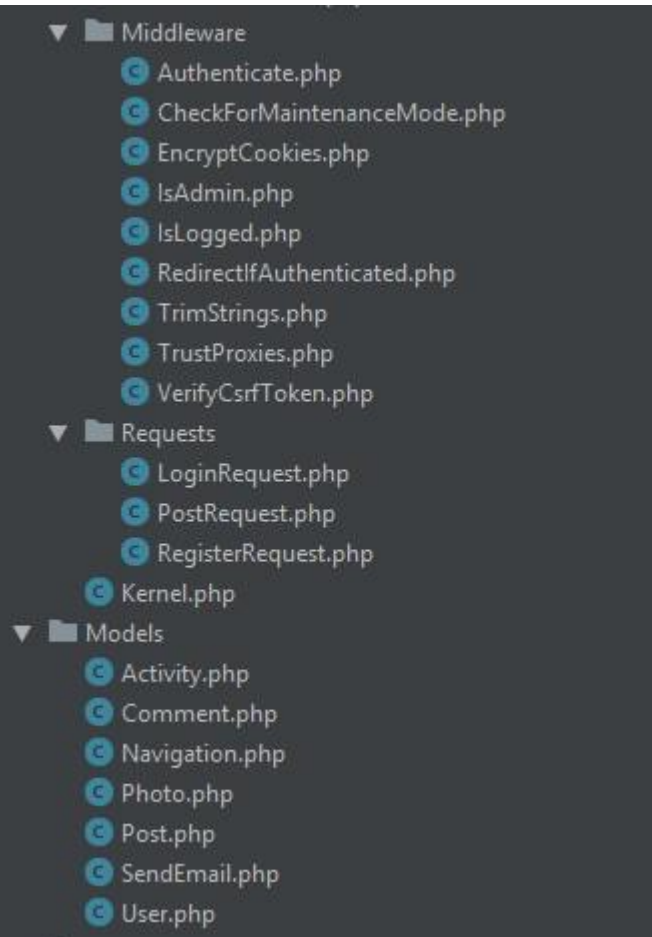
Middleware
Authenticate.php
CheckForMaintenanceMode.php
EncryptCookies.php
IsAdmin.php
IsLogged.php
RedirectIfAuthenticated.php
TrimStrings.php
TrustProxies.php
VerifyCsrfToken.php
Requests
LoginRequest.php
PostRequest.php
RegisterRequest.php
Kernel.php
Models
Activity.php
Comment.php
Navigation.php
Photo.php
Post.php
SendEmail.php
User.php